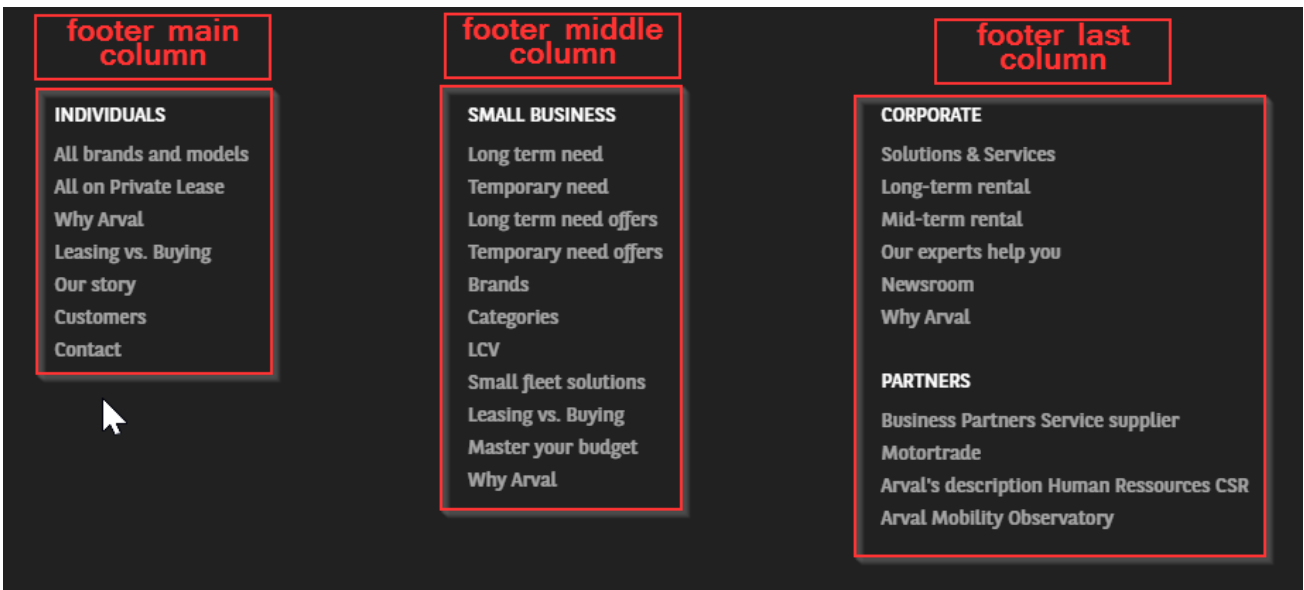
footer main column

INDIVIDUALS

All brands and models
All on Private Lease
Why Arval
Leasing vs. Buying
Our story
Customers
Contact

footer middle column

SMALL BUSINESS

Long term need
Temporary need
Long term need offers
Temporary need offers
Brands
Categories
LCV
Small fleet solutions
Leasing vs. Buying
Master your budget
Why Arval

footer last column

CORPORATE

Solutions & Services
Long-term rental
Mid-term rental
Our experts help you
Newsroom
Why Arval

PARTNERS

Business Partners Service supplier
Motortrade
Arval's description Human Ressources CSR
Arval Mobility Observatory